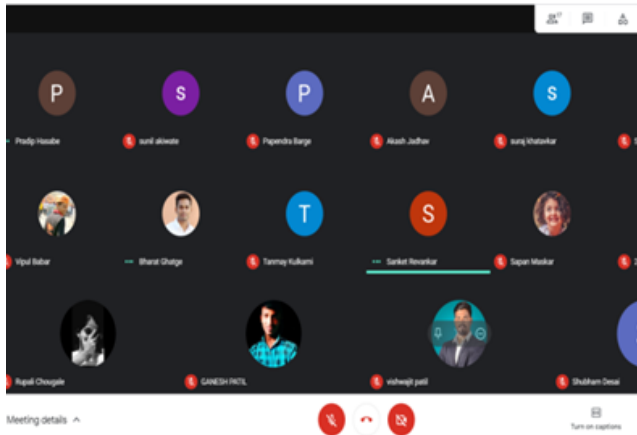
P
Pradip Hasabe
S
sunil akiwate
P
Papendra Barge
A
Akash Jadhav
S
suraj khatavkar

Vipul Babar
Bharat Ghatge
T
Tanmay Kulkarni
S
Sanket Revankar
Sapan Maskar

Rupali Chougale
GANESH PATIL
vishwajit patil
Shubham Desai

Meeting details
Turn on captions